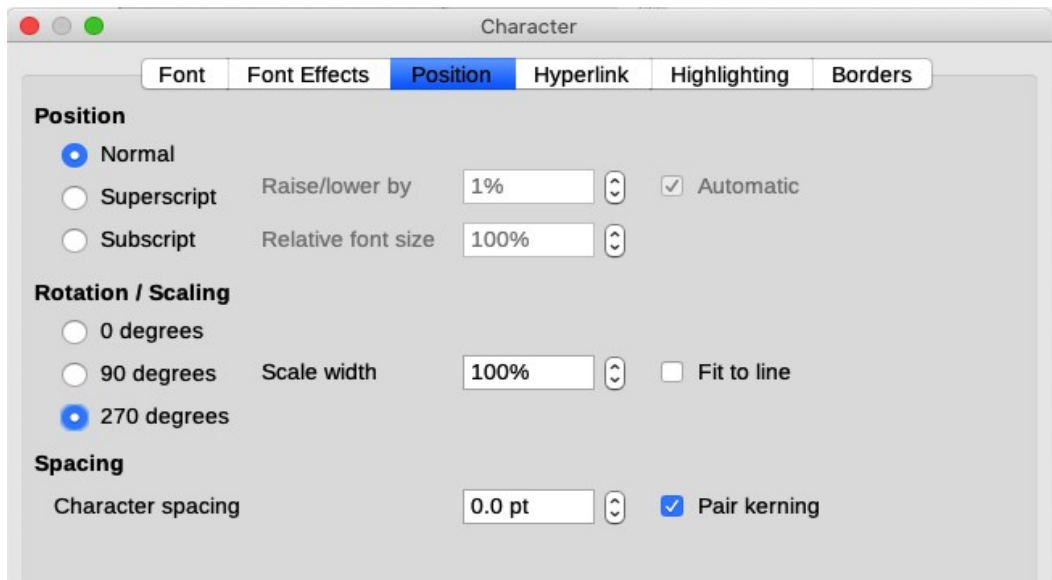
Character

Font | Font Effects | Position | Hyperlink | Highlighting | Borders

Position

Normal

Superscript

Raise/lower by 1%

Automatic

Subscript

Relative font size 100%

Rotation / Scaling

0 degrees

90 degrees

Scale width 100%

Fit to line

270 degrees

Spacing

Character spacing 0.0 pt

Pair kerning